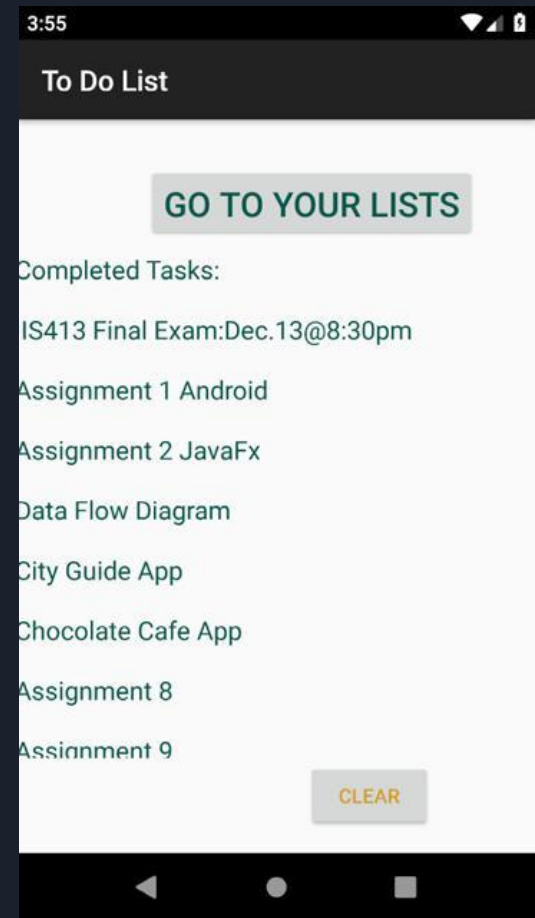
3:55

To Do List

GO TO YOUR LISTS

Completed Tasks:

IS413 Final Exam:Dec.13@8:30pm

Assignment 1 Android

Assignment 2 JavaFx

Data Flow Diagram

City Guide App

Chocolate Cafe App

Assignment 8

Assignment 9

CLEAR